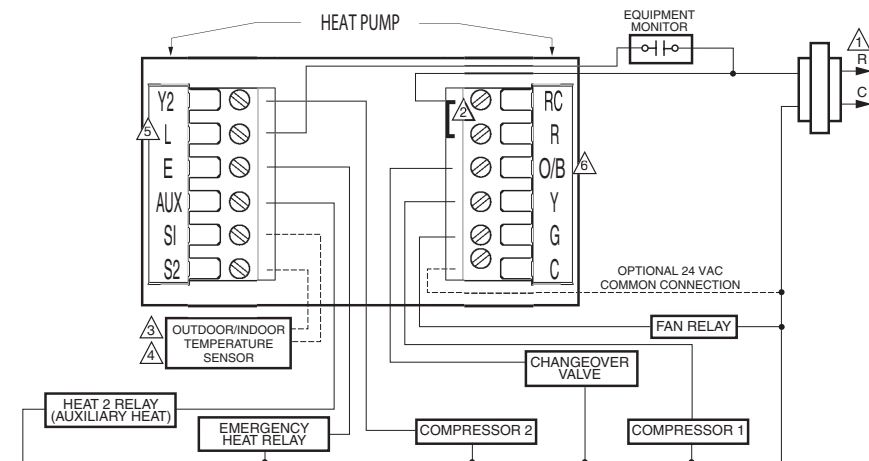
HEAT PUMP

EQUIPMENT MONITOR

1
R
C

Y2
5 L
E
AUX
SI
S2

2 RC
R
O/B 6
Y
G
C

OPTIONAL 24 VAC COMMON CONNECTION

3 OUTDOOR/INDOOR
4 TEMPERATURE SENSOR

FAN RELAY

CHANGEOVER VALVE

HEAT 2 RELAY (AUXILIARY HEAT)

EMERGENCY HEAT RELAY

COMPRESSOR 2

COMPRESSOR 1